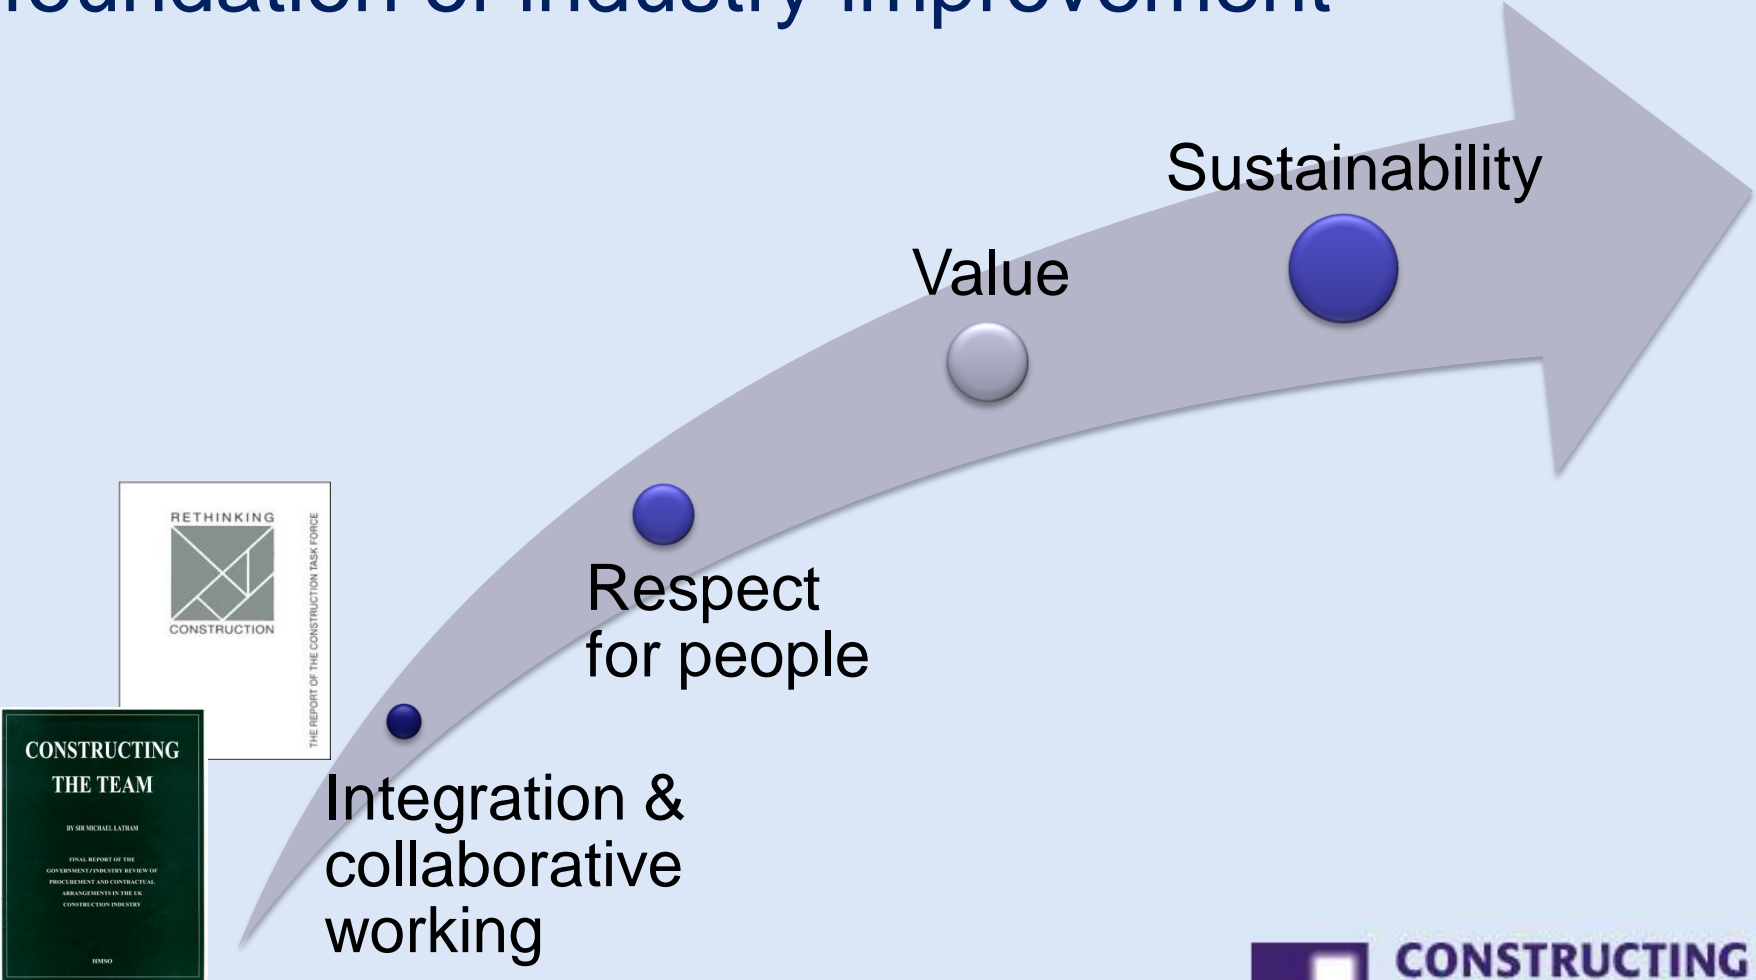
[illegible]oundation of industry improvement

Sustainability

Value

Respect for people

Integration & collaborative working

RETHINKING
CONSTRUCTION
THE REPORT OF THE CONSTRUCTION TASK FORCE

CONSTRUCTING THE TEAM

BY SIR MICHAEL LATHAM

FINAL REPORT OF THE GOVERNMENT / INDUSTRY REVIEW OF PROCUREMENT AND CONTRACTUAL ARRANGEMENTS IN THE UK CONSTRUCTION INDUSTRY

HMSO

CONSTRUCTING